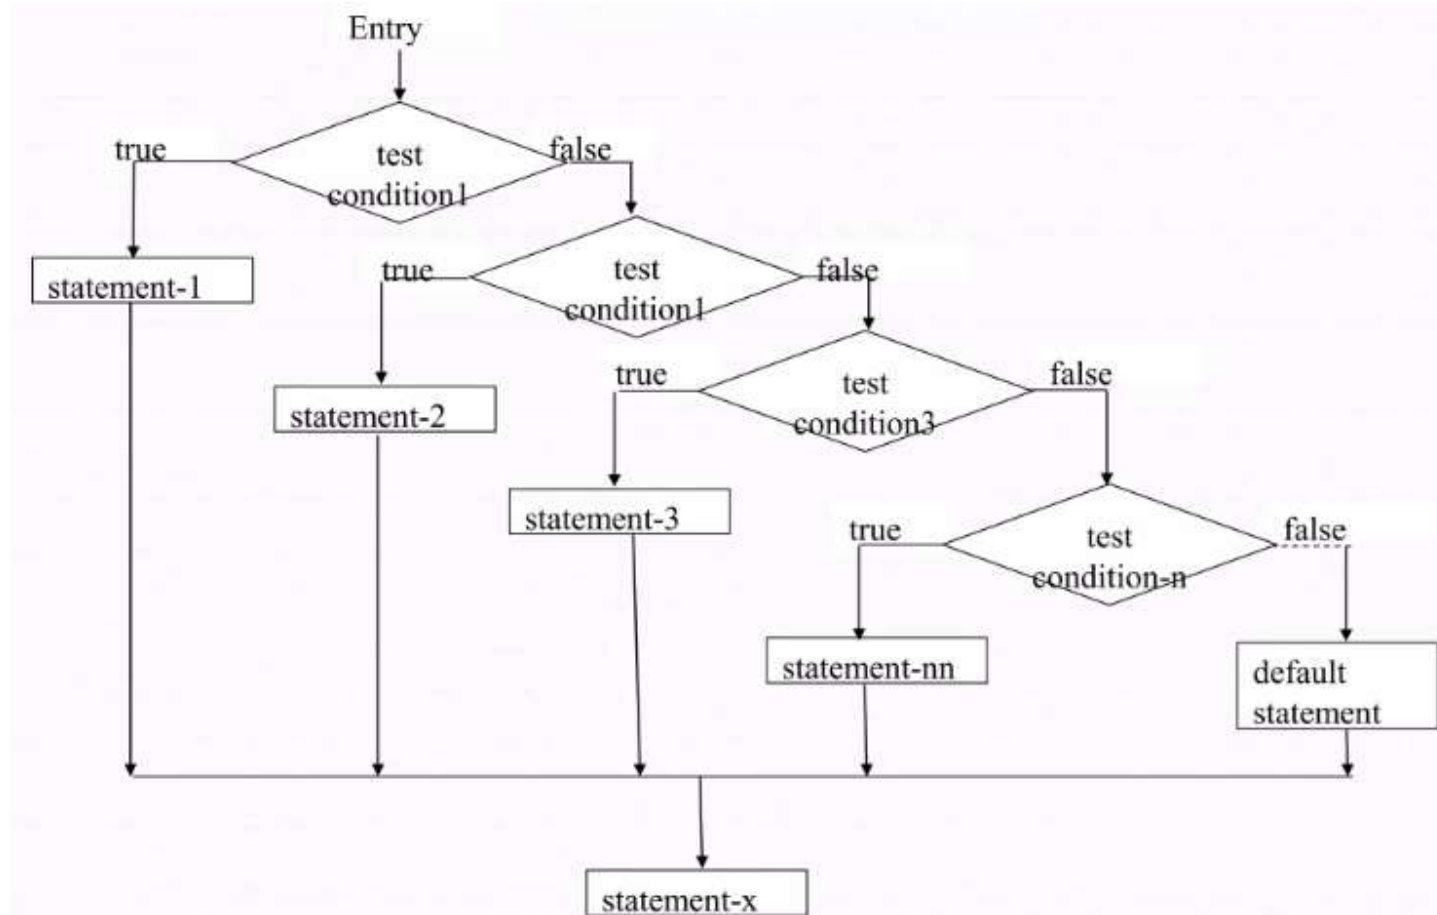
Entry

true

test condition1

false

statement-1

true

test condition1

false

statement-2

true

test condition3

false

statement-3

true

test condition-n

false

statement-nn

default statement

statement-x